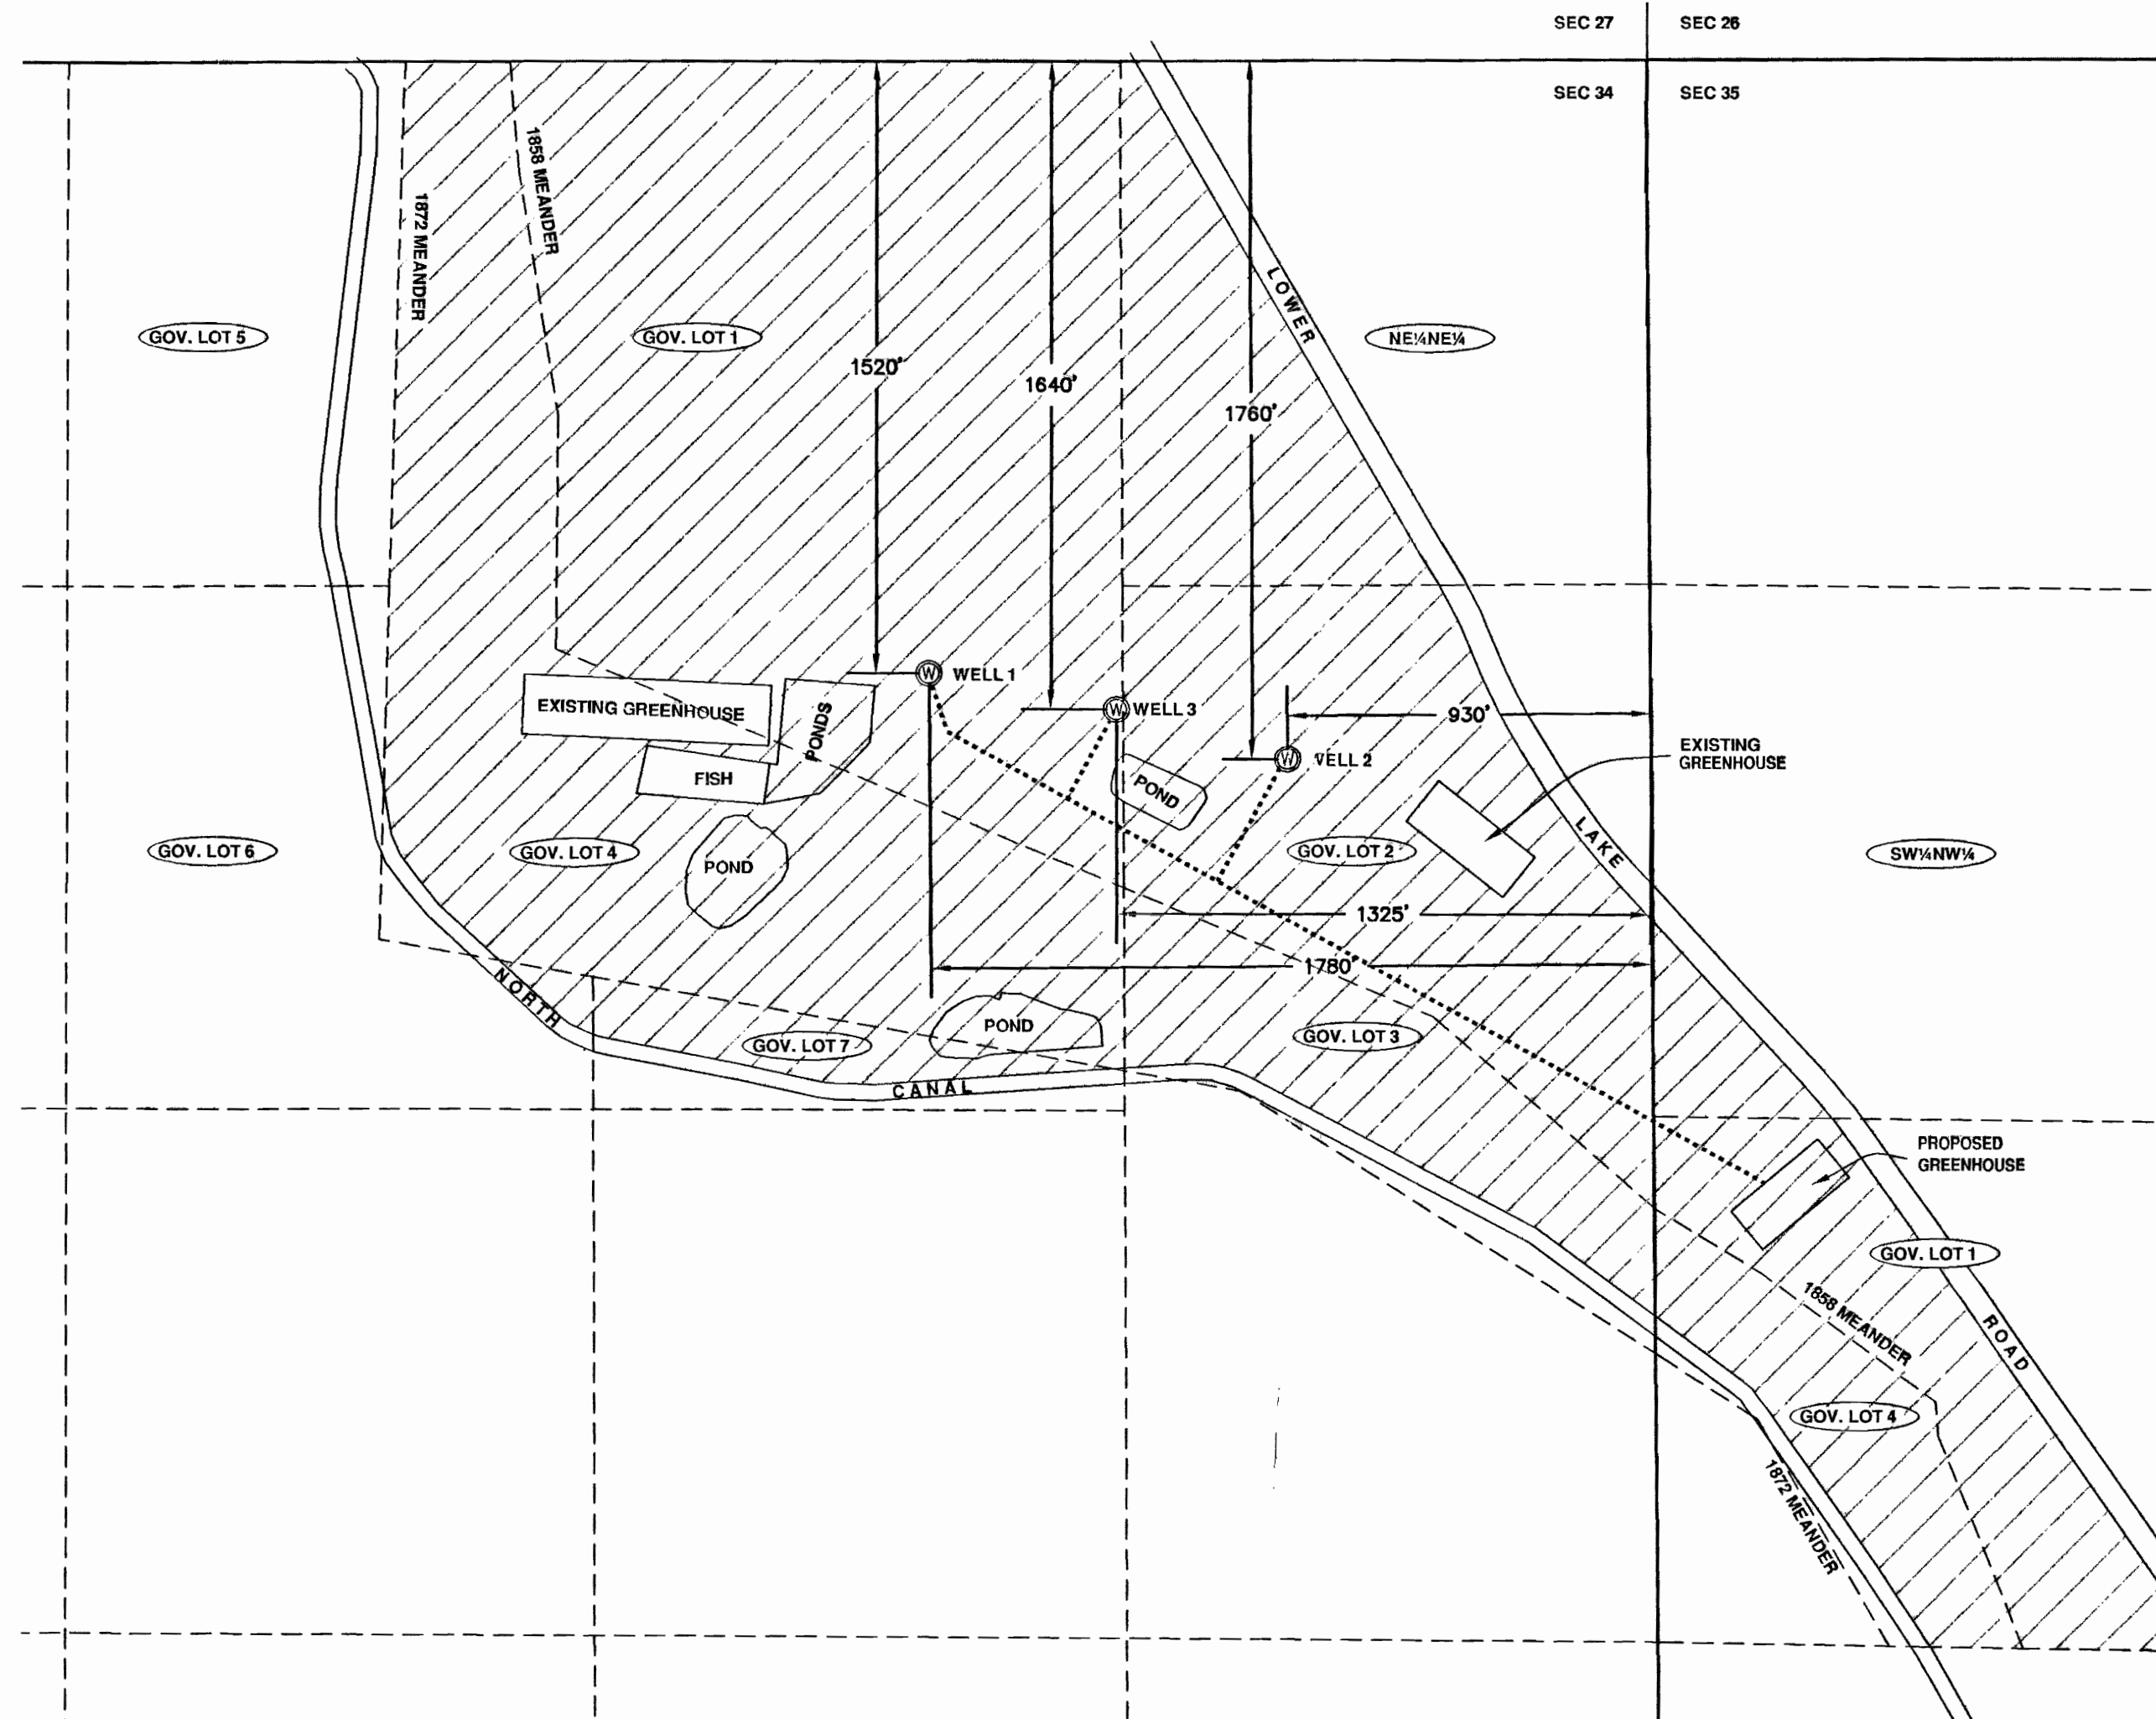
SEC 27
SEC 26
SEC 34
SEC 35

1858 MEANDER
1872 MEANDER
LOWER
GOV. LOT 5
GOV. LOT 1
1520'
1640'
1760'
NE¼NE¼

WELL 1
WELL 3
VELL 2
EXISTING GREENHOUSE
PONDS
FISH
930'
EXISTING GREENHOUSE
POND
LAKE
GOV. LOT 6
GOV. LOT 4
POND
GOV. LOT 2
SW¼NW¼
1325'
1760'
NORTH
POND
GOV. LOT 7
GOV. LOT 3
CANAL
PROPOSED GREENHOUSE
GOV. LOT 1
1858 MEANDER
ROAD
GOV. LOT 4
1872 MEANDER